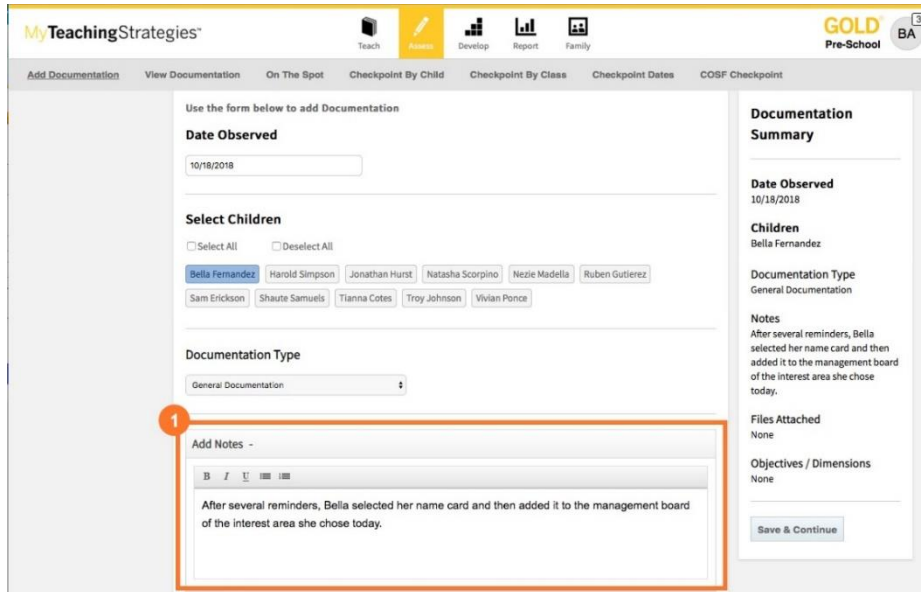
MyTeachingStrategies™

Teach Assess Develop Report Family

GOLD® Pre-School

BA 3

Add Documentation View Documentation On The Spot Checkpoint By Child Checkpoint By Class Checkpoint Dates COSF Checkpoint

Use the form below to add Documentation

Date Observed

10/18/2018

Select Children

Select All Deselect All

Bella Fernandez Harold Simpson Jonathan Hurst Natasha Scorpino Nezie Madella Ruben Gutierez Sam Erickson Shaute Samuels Tianna Cotes Troy Johnson Vivian Ponce

Documentation Type

General Documentation

1

Add Notes -

B I U

After several reminders, Bella selected her name card and then added it to the management board of the interest area she chose today.

Documentation Summary

Date Observed
10/18/2018

Children
Bella Fernandez

Documentation Type
General Documentation

Notes
After several reminders, Bella selected her name card and then added it to the management board of the interest area she chose today.

Files Attached
None

Objectives / Dimensions
None

Save & Continue